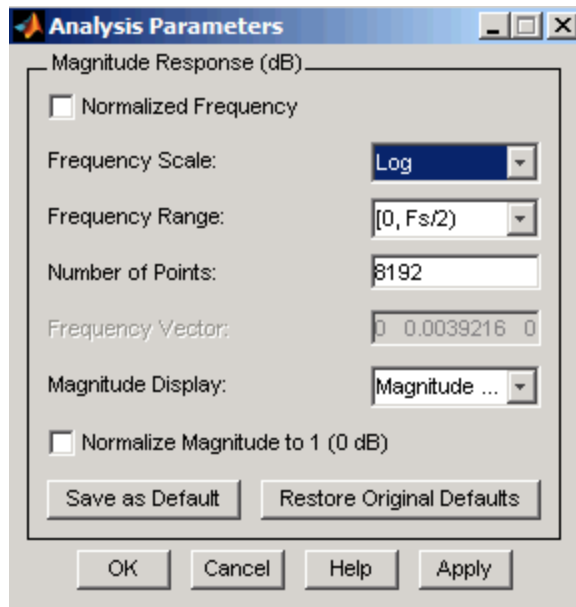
Analysis Parameters

Magnitude Response (dB)

Normalized Frequency

Frequency Scale: Log

Frequency Range: [0, Fs/2)

Number of Points: 8192

Frequency Vector: 0 0.0039216 0

Magnitude Display: Magnitude ...

Normalize Magnitude to 1 (0 dB)

Save as Default

Restore Original Defaults

OK

Cancel

Help

Apply